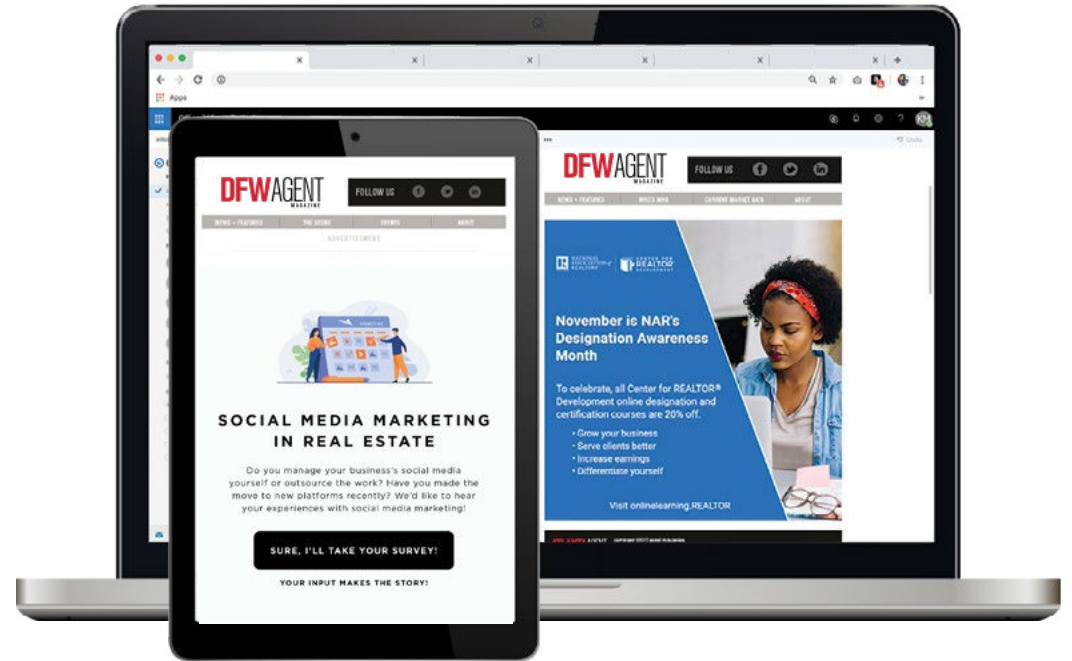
Apps

DFW AGENT MAGAZINE

FOLLOW US

NEWS + FEATURES | THE SCENE | EVENTS | ABOUT

ADVERTISEMENT

SOCIAL MEDIA MARKETING IN REAL ESTATE

Do you manage your business's social media yourself or outsource the work? Have you made the move to new platforms recently? We'd like to hear your experiences with social media marketing!

SURE, I'LL TAKE YOUR SURVEY!

YOUR INPUT MAKES THE STORY!

DFW AGENT MAGAZINE

FOLLOW US

NEWS + FEATURES | WHO'S WHO | CURRENT MARKET DATA | ABOUT

NATIONAL ASSOCIATION of REALTORS | CENTER FOR REALTOR DEVELOPMENT

November is NAR's Designation Awareness Month

To celebrate, all Center for REALTOR® Development online designation and certification courses are 20% off.

- Grow your business
- Serve clients better
- Increase earnings
- Differentiate yourself

Visit onlinelearning.REALTOR